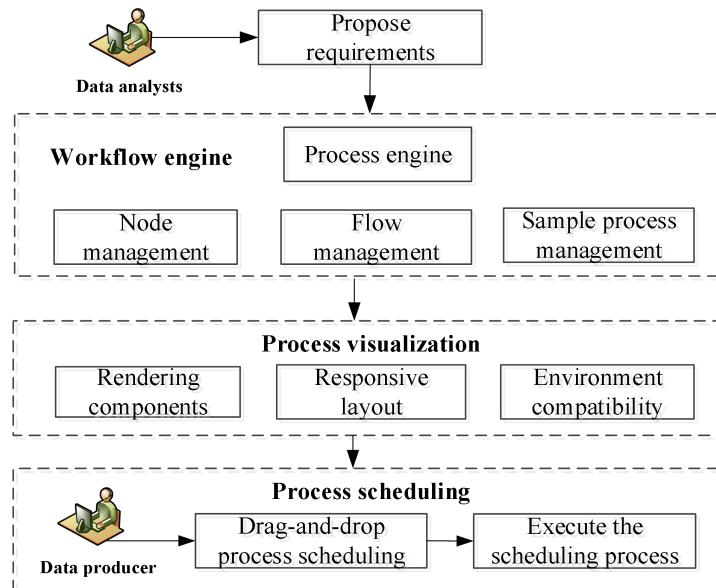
Data analysts

Propose requirements

Workflow engine

Process engine

Node management

Flow management

Sample process management

Process visualization

Rendering components

Responsive layout

Environment compatibility

Process scheduling

Data producer

Drag-and-drop process scheduling

Execute the scheduling process